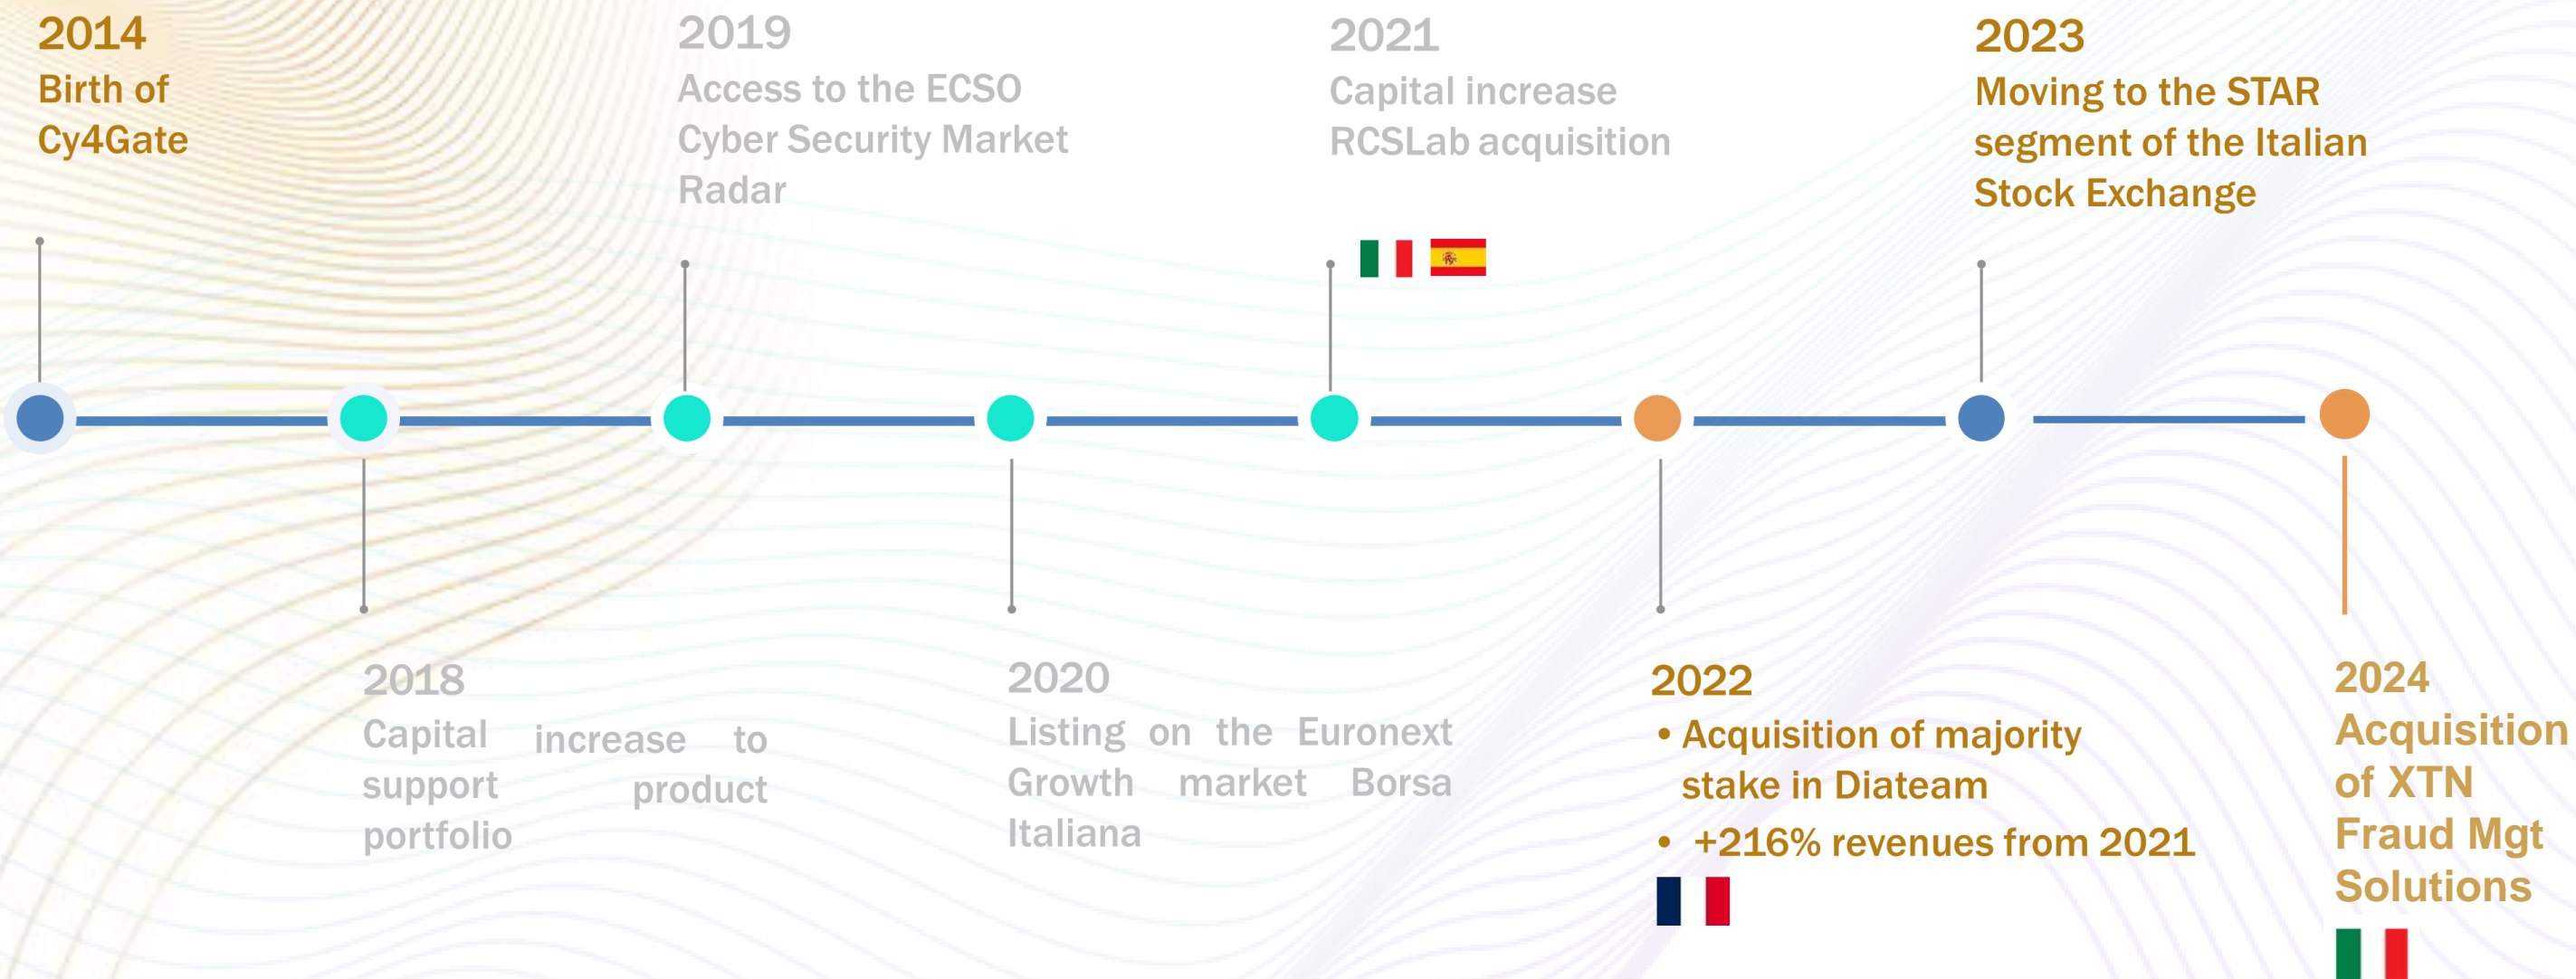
2014
Birth of Cy4Gate

2019
Access to the ECSO Cyber Security Market Radar

2021
Capital increase
RCSLab acquisition

2023
Moving to the STAR segment of the Italian Stock Exchange

2018
Capital increase to support product portfolio

2020
Listing on the Euronext Growth market Borsa Italiana

2022
• Acquisition of majority stake in Diateam
• +216% revenues from 2021

2024
Acquisition of XTN Fraud Mgt Solutions